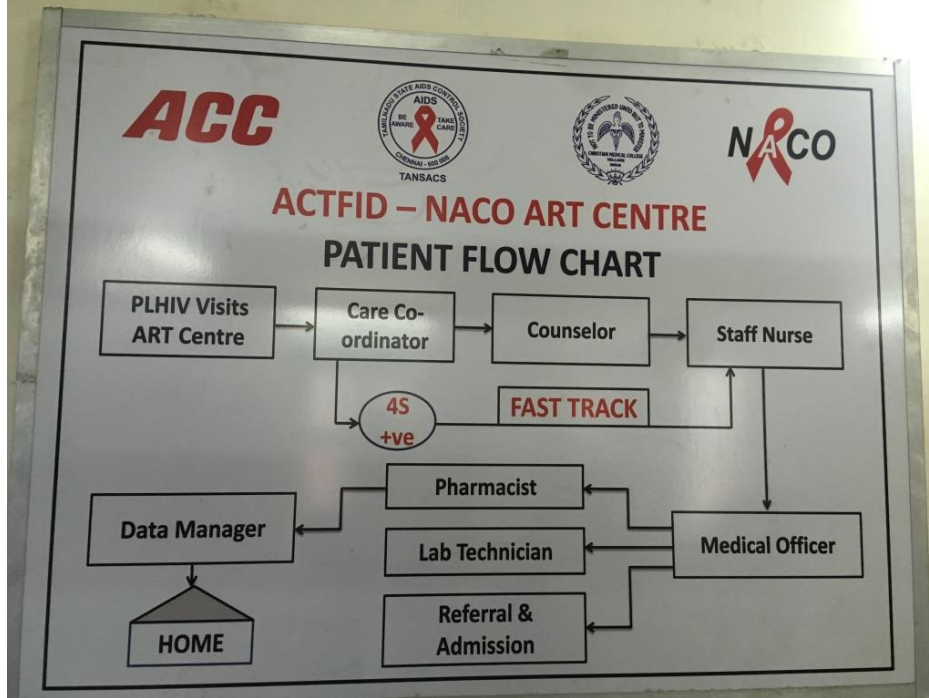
ACC

TAMILNADU STATE AIDS CONTROL SOCIETY
AIDS
BE AWARE
TAKE CARE
CHENNAI - 600 008
TANSACS

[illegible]
CHRISTIAN MEDICAL COLLEGE

NACO

ACTFID – NACO ART CENTRE

PATIENT FLOW CHART

PLHIV Visits ART Centre

Care Co-ordinator

Counselor

Staff Nurse

4S +ve

FAST TRACK

Pharmacist

Data Manager

Lab Technician

Medical Officer

Referral & Admission

HOME